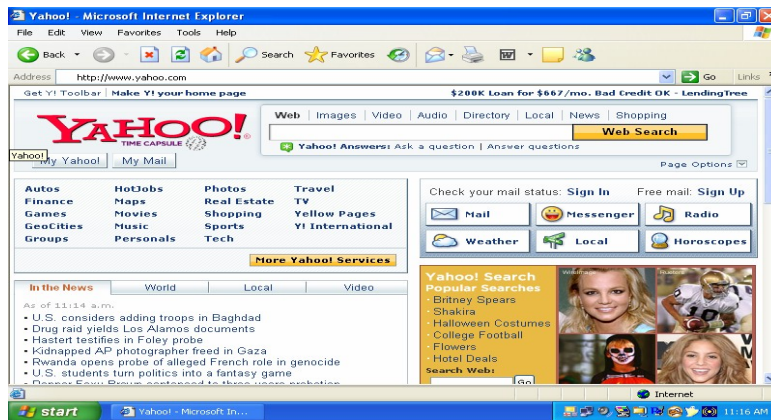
Yahoo! - Microsoft Internet Explorer

File Edit View Favorites Tools Help

Back Search Favorites

Address http://www.yahoo.com Go Links

Get Y! Toolbar | Make Y! your home page

$200K Loan for $667/mo. Bad Credit OK - LendingTree

YAHOO!

TIME CAPSULE

Web | Images | Video | Audio | Directory | Local | News | Shopping

Web Search

Yahoo! Answers: Ask a question | Answer questions

Yahoo!

My Yahoo | My Mail

Page Options

| Autos | HotJobs | Photos | Travel |
|---|---|---|---|
| Finance | Maps | Real Estate | TV |
| Games | Movies | Shopping | Yellow Pages |
| GeoCities | Music | Sports | Y! International |
| Groups | Personals | Tech | |

More Yahoo! Services

Check your mail status: Sign In Free mail: Sign Up

Mail Messenger Radio

Weather Local Horoscopes

In the News World Local Video

As of 11:14 a.m.

• U.S. considers adding troops in Baghdad
• Drug raid yields Los Alamos documents
• Hastert testifies in Foley probe
• Kidnapped AP photographer freed in Gaza
• Rwanda opens probe of alleged French role in genocide
• U.S. students turn politics into a fantasy game
• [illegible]

Yahoo! Search
Popular Searches
· Britney Spears
· Shakira
· Halloween Costumes
· College Football
· Flowers
· Hotel Deals
Search Web:
Go

Internet

start Yahoo! - Microsoft In... 11:16 AM